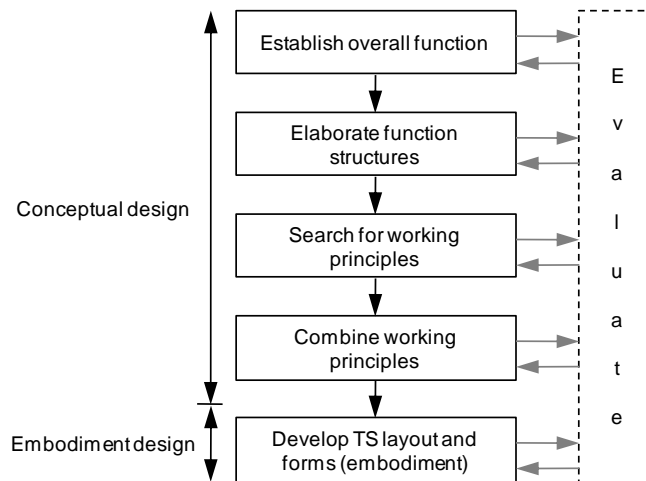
Conceptual design

Embodiment design

Establish overall function

Elaborate function structures

Search for working principles

Combine working principles

Develop TS layout and forms (embodiment)

E v a l u a t e